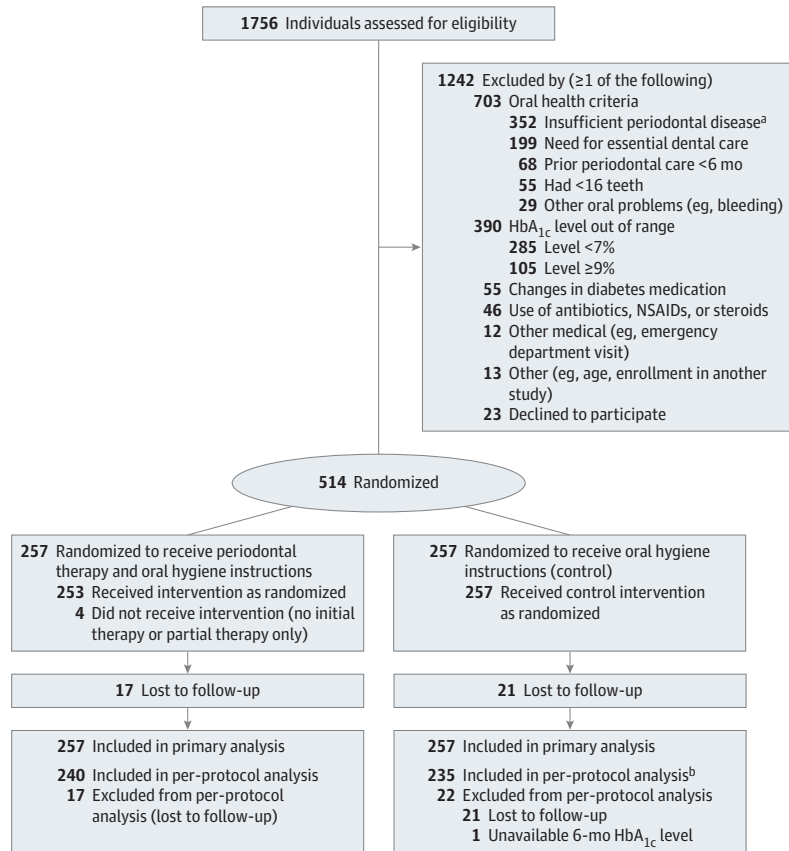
1756 Individuals assessed for eligibility

1242 Excluded by (≥1 of the following)
703 Oral health criteria
352 Insufficient periodontal disease$^{a}$
199 Need for essential dental care
68 Prior periodontal care <6 mo
55 Had <16 teeth
29 Other oral problems (eg, bleeding)
390 $HbA_{1c}$ level out of range
285 Level <7%
105 Level ≥9%
55 Changes in diabetes medication
46 Use of antibiotics, NSAIDs, or steroids
12 Other medical (eg, emergency department visit)
13 Other (eg, age, enrollment in another study)
23 Declined to participate

514 Randomized

257 Randomized to receive periodontal therapy and oral hygiene instructions
253 Received intervention as randomized
4 Did not receive intervention (no initial therapy or partial therapy only)

17 Lost to follow-up

257 Included in primary analysis
240 Included in per-protocol analysis
17 Excluded from per-protocol analysis (lost to follow-up)

257 Randomized to receive oral hygiene instructions (control)
257 Received control intervention as randomized

21 Lost to follow-up

257 Included in primary analysis
235 Included in per-protocol analysis$^{b}$
22 Excluded from per-protocol analysis
21 Lost to follow-up
1 Unavailable 6-mo $HbA_{1c}$ level